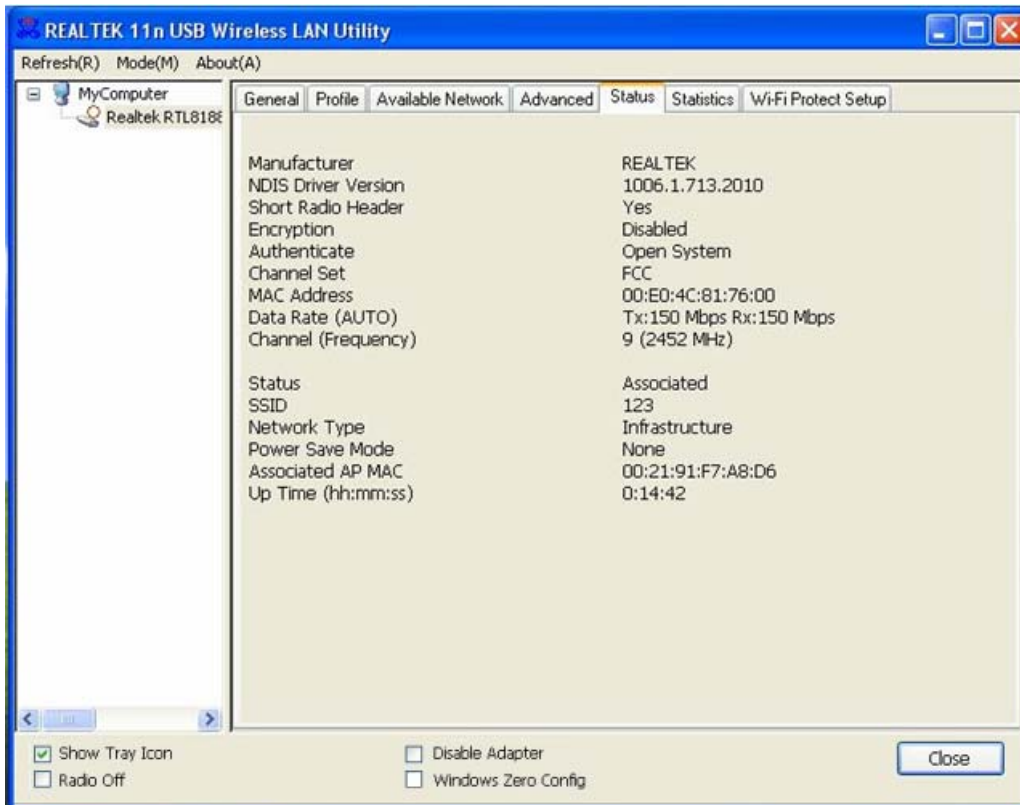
REALTEK 11n USB Wireless LAN Utility

Refresh(R) Mode(M) About(A)

MyComputer
Realtek RTL818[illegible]

General | Profile | Available Network | Advanced | Status | Statistics | Wi-Fi Protect Setup

| | |
|---|---|
| Manufacturer | REALTEK |
| NDIS Driver Version | 1006.1.713.2010 |
| Short Radio Header | Yes |
| Encryption | Disabled |
| Authenticate | Open System |
| Channel Set | FCC |
| MAC Address | 00:E0:4C:81:76:00 |
| Data Rate (AUTO) | Tx:150 Mbps Rx:150 Mbps |
| Channel (Frequency) | 9 (2452 MHz) |
| Status | Associated |
| SSID | 123 |
| Network Type | Infrastructure |
| Power Save Mode | None |
| Associated AP MAC | 00:21:91:F7:A8:D6 |
| Up Time (hh:mm:ss) | 0:14:42 |

Show Tray Icon
Radio Off
Disable Adapter
Windows Zero Config
Close